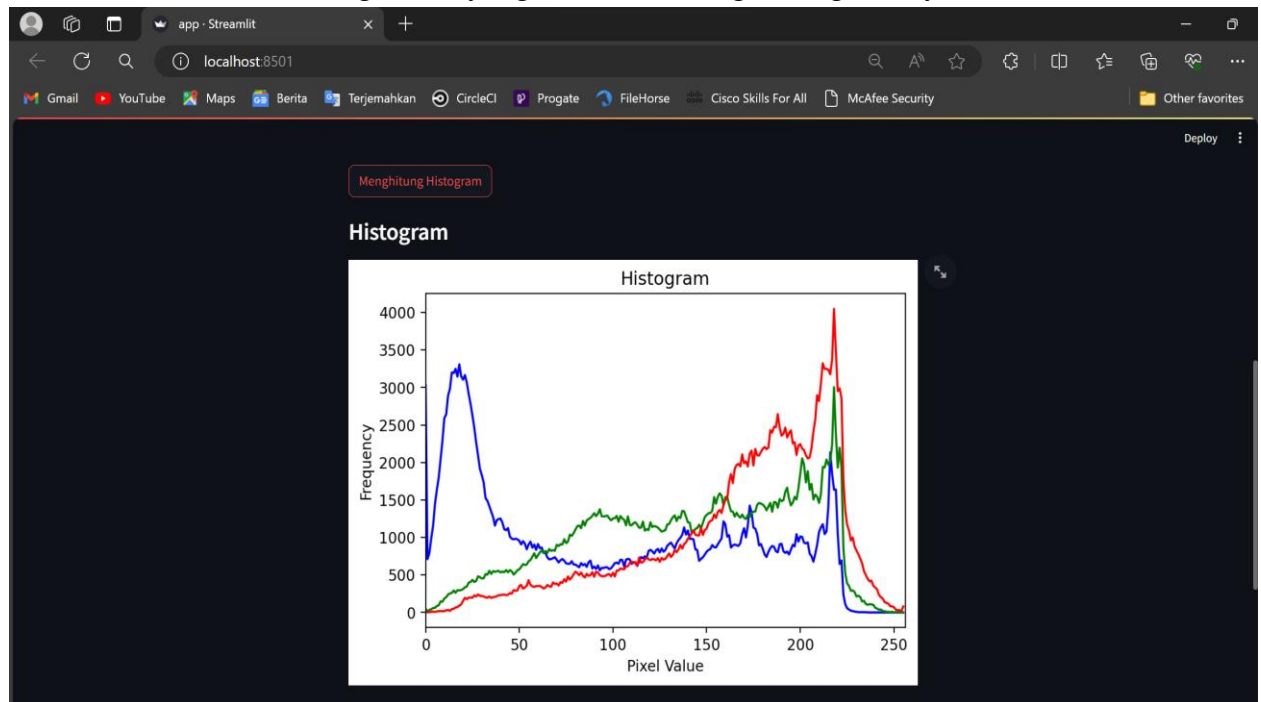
app · Streamlit

localhost:8501

Gmail YouTube Maps Berita Terjemahkan CircleCI Progate FileHorse Cisco Skills For All McAfee Security Other favorites

Deploy

Menghitung Histogram

Histogram

Histogram

4000
3500
3000
2500
2000
1500
1000
500
0

Frequency

0 50 100 150 200 250

Pixel Value